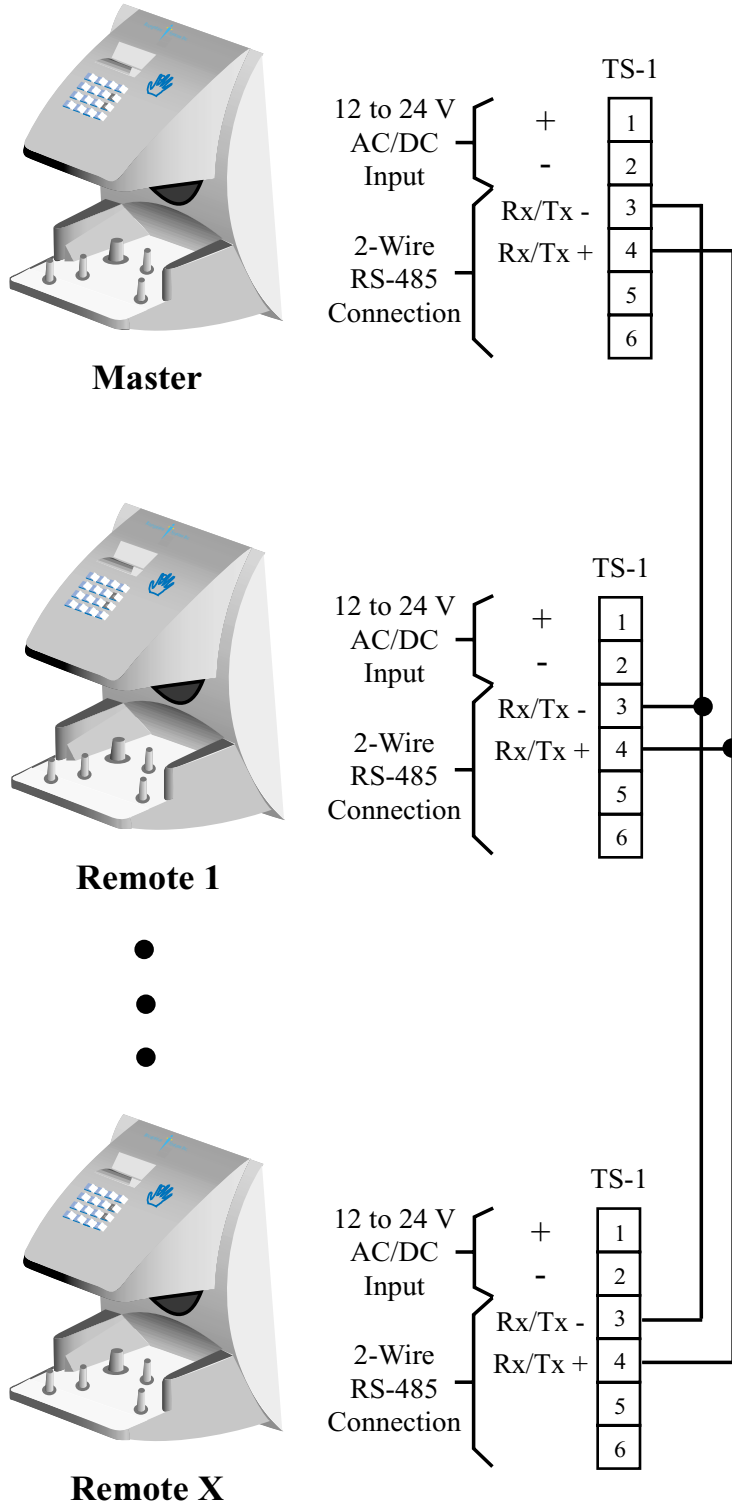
TS-1

12 to 24 V AC/DC Input

+
-

2-Wire RS-485 Connection

Rx/Tx -
Rx/Tx +

1
2
3
4
5
6

Master

TS-1

12 to 24 V AC/DC Input

+
-

2-Wire RS-485 Connection

Rx/Tx -
Rx/Tx +

1
2
3
4
5
6

Remote 1

TS-1

12 to 24 V AC/DC Input

+
-

2-Wire RS-485 Connection

Rx/Tx -
Rx/Tx +

1
2
3
4
5
6

Remote X